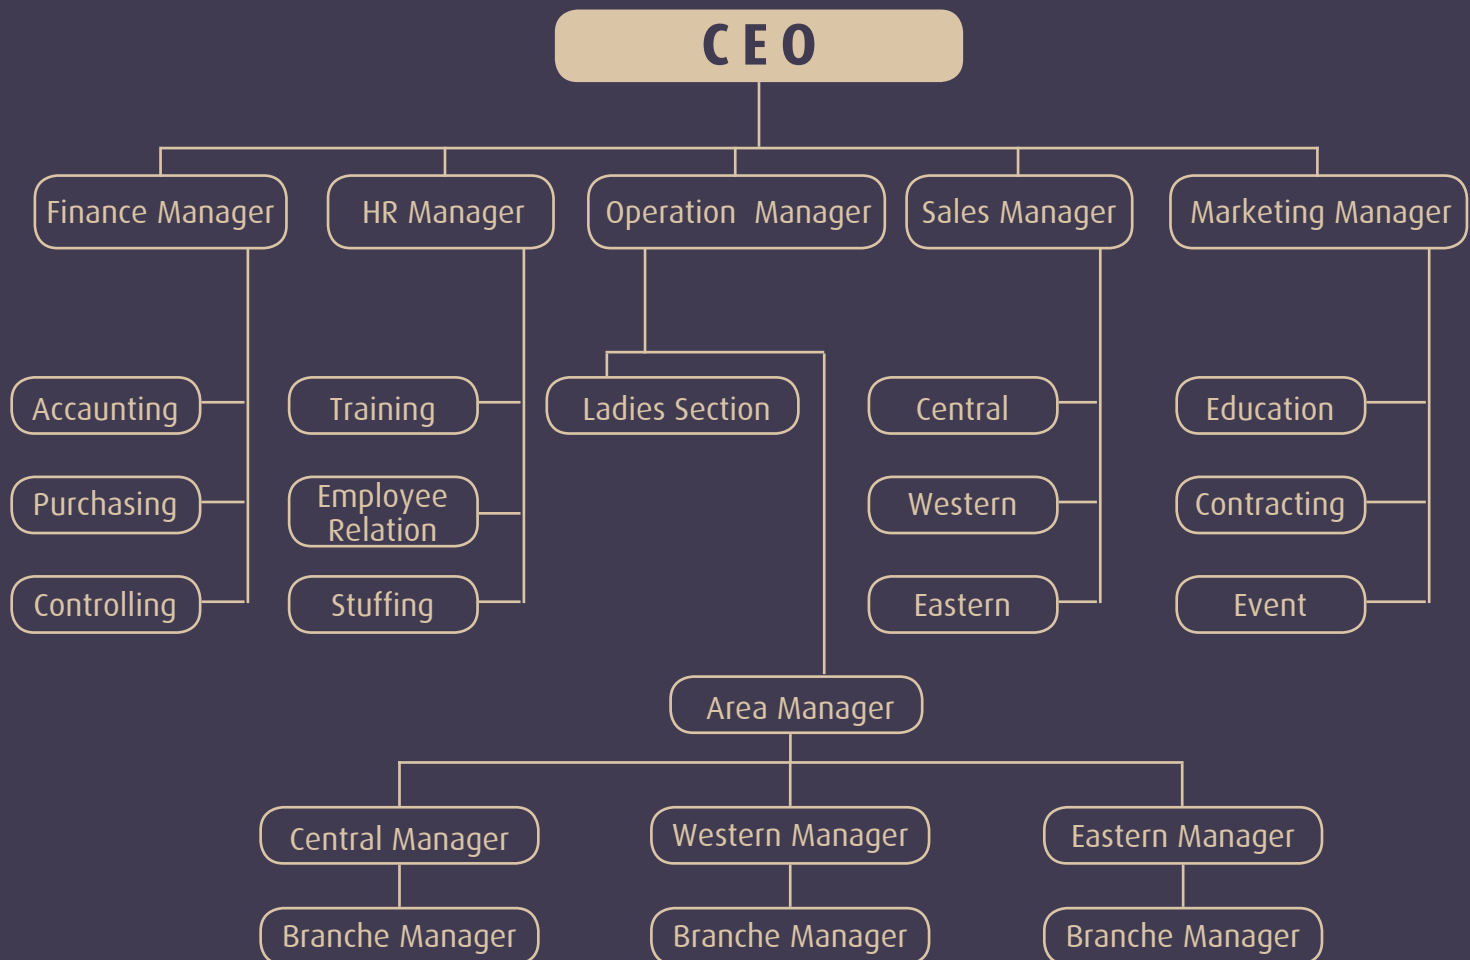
CEO

Finance Manager

Accaunting

Purchasing

Controlling

HR Manager

Training

Employee Relation

Stuffing

Operation Manager

Ladies Section

Area Manager

Central Manager

Branche Manager

Western Manager

Branche Manager

Eastern Manager

Branche Manager

Sales Manager

Central

Western

Eastern

Marketing Manager

Education

Contracting

Event